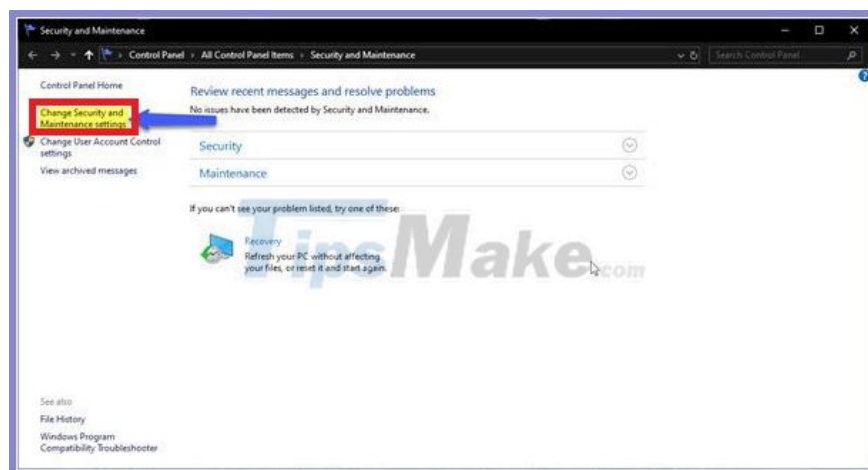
Security and Maintenance

Control Panel › All Control Panel Items › Security and Maintenance

Search Control Panel

Control Panel Home

Change Security and Maintenance settings

Change User Account Control settings

View archived messages

Review recent messages and resolve problems

No issues have been detected by Security and Maintenance.

Security

Maintenance

If you can't see your problem listed, try one of these:

Recovery

Refresh your PC without affecting your files, or reset it and start again.

TipsMake.com

See also

File History

Windows Program Compatibility Troubleshooter